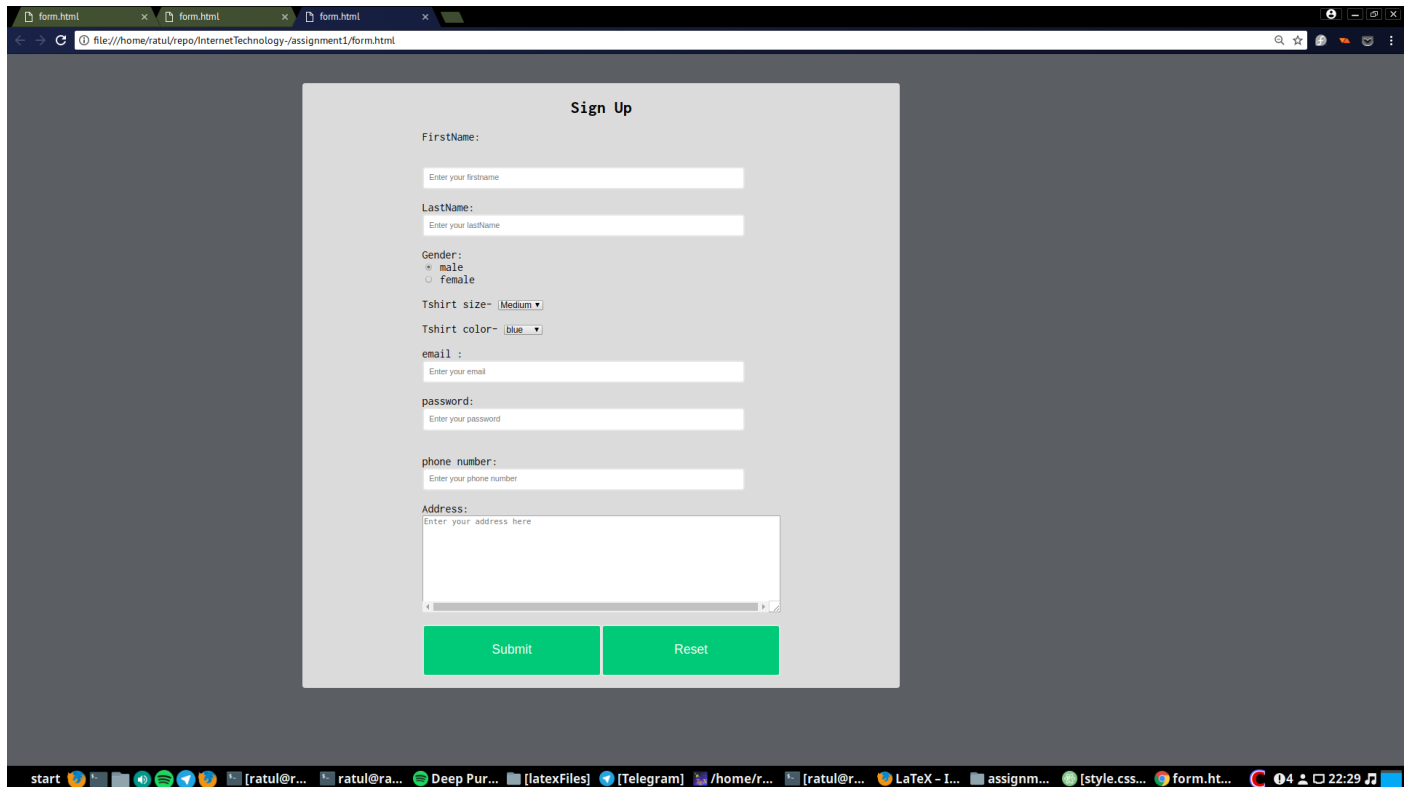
form.html × form.html × form.html ×

file:///home/ratul/repo/InternetTechnology-/assignment1/form.html

Sign Up

FirstName:

Enter your firstname

LastName:

Enter your lastName

Gender:
male
female

Tshirt size- Medium

Tshirt color- blue

email :

Enter your email

password:

Enter your password

phone number:

Enter your phone number

Address:

Enter your address here

Submit Reset

start [ratul@r... ratul@ra... Deep Pur... [latexFiles] [Telegram] /home/r... [ratul@r... LaTeX - I... assignm... [style.css... form.ht... 4 22:29